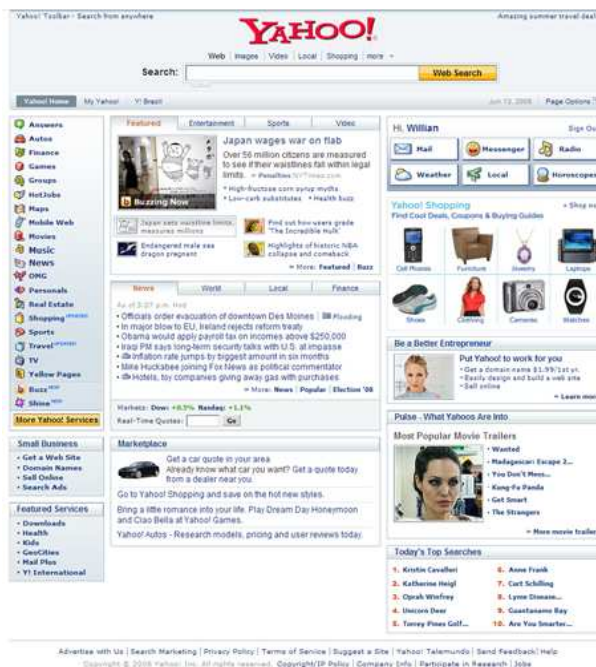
Yahoo! Toolbar - Search from anywhere

YAHOO!

Amazing summer travel deal

Web | Images | Video | Local | Shopping | more

Search:

Web Search

Yahoo! Home | My Yahoo! | Y! Brazil

Jun 13, 2008 | Page Options

Answers
Autos
Finance
Games
Groups
HotJobs
Maps
Mobile Web
Movies
Music
News
OMG
Personals
Real Estate
Shopping
Sports
Travel
TV
Yellow Pages
Buzz
Shine

More Yahoo! Services

Small Business
• Get a Web Site
• Domain Names
• Sell Online
• Search Ads

Featured Services
• Downloads
• Health
• Kids
• GeoCities
• Mail Plus
• Y! International

Featured | Entertainment | Sports | Video

Japan wages war on flab

Over 56 million citizens are measured to see if their waistlines fall within legal limits. » Penalties

• High-fructose corn syrup myths
• Low-carb substitutes • Health buzz

Buzzing Now

Japan sets waistline limits, measures millions

Find out how users grade 'The Incredible Hulk'

Endangered male sea dragon pregnant

Highlights of historic NBA collapse and comeback

» More: Featured | Buzz

News | World | Local | Finance

As of 3:27 p.m. PDT

• Officials order evacuation of downtown Des Moines | Flooding
• In major blow to EU, Ireland rejects reform treaty
• Obama would apply payroll tax on incomes above $250,000
• Iraqi PM says long-term security talks with U.S. at impasse
• Inflation rate jumps by biggest amount in six months
• Mike Huckabee joining Fox News as political commentator
• Hotels, toy companies giving away gas with purchases

» More: News | Popular | Election '08

Markets: Dow: +0.3% Nasdaq: +1.1%

Real-Time Quotes: Go

Marketplace

Get a car quote in your area
Already know what car you want? Get a quote today from a dealer near you.

Go to Yahoo! Shopping and save on the hot new styles.

Bring a little romance into your life. Play Dream Day Honeymoon and Ciao Bella at Yahoo! Games.

Yahoo! Autos - Research models, pricing and user reviews today.

Hi, William

Sign Out

Mail | Messenger | Radio
Weather | Local | Horoscopes

Yahoo! Shopping
Find Cool Deals, Coupons & Buying Guides

» Shop no

Cell Phones | Furniture | Jewelry | Laptops
Shoes | Clothing | Cameras | Watches

Be a Better Entrepreneur

Put Yahoo! to work for you
• Get a domain name $1.99/1st yr.
• Easily design and build a web site
• Sell online

» Learn more

Pulse - What Yahoos Are Into

Most Popular Movie Trailers
• Wanted
• Madagascar: Escape 2...
• You Don't Mess...
• Kung Fu Panda
• Get Smart
• The Strangers

» More movie trailer

Today's Top Searches

1. Kristin Cavallari
2. Katherine Heigl
3. Oprah Winfrey
4. Unicorn Deer
5. Torrey Pines Golf...
6. Anne Frank
7. Curt Schilling
8. Lynne Doman...
9. Guantanamo Bay
10. Are You Smarter...

Advertise with Us | Search Marketing | Privacy Policy | Terms of Service | Suggest a Site | Yahoo! Telemundo | Send Feedback | Help

Copyright © 2008 Yahoo! Inc. All rights reserved. Copyright/IP Policy | Company Info | Participate in Research | Jobs